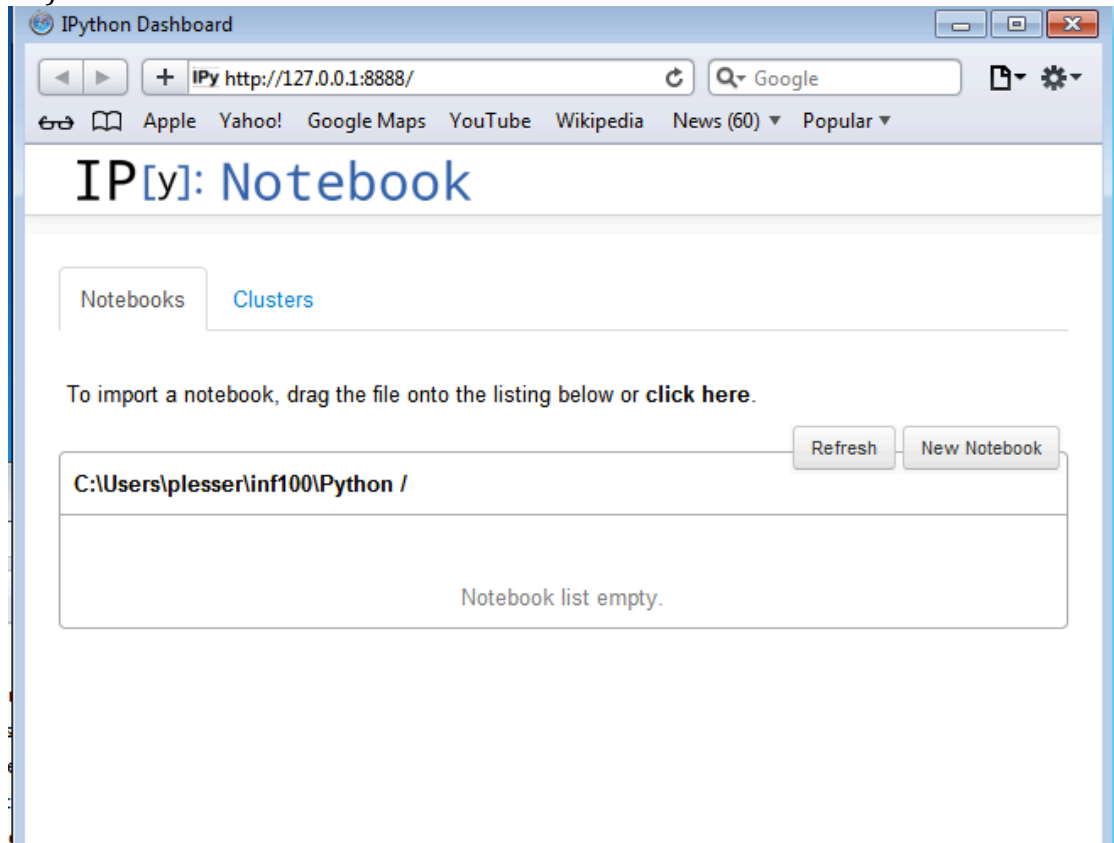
IPython Dashboard

IPy http://127.0.0.1:8888/

Google

Apple Yahoo! Google Maps YouTube Wikipedia News (60) ▾ Popular ▾

IP[y]: Notebook

Notebooks Clusters

To import a notebook, drag the file onto the listing below or **click here**.

Refresh New Notebook

**C:\Users\plesser\inf100\Python /**

Notebook list empty.